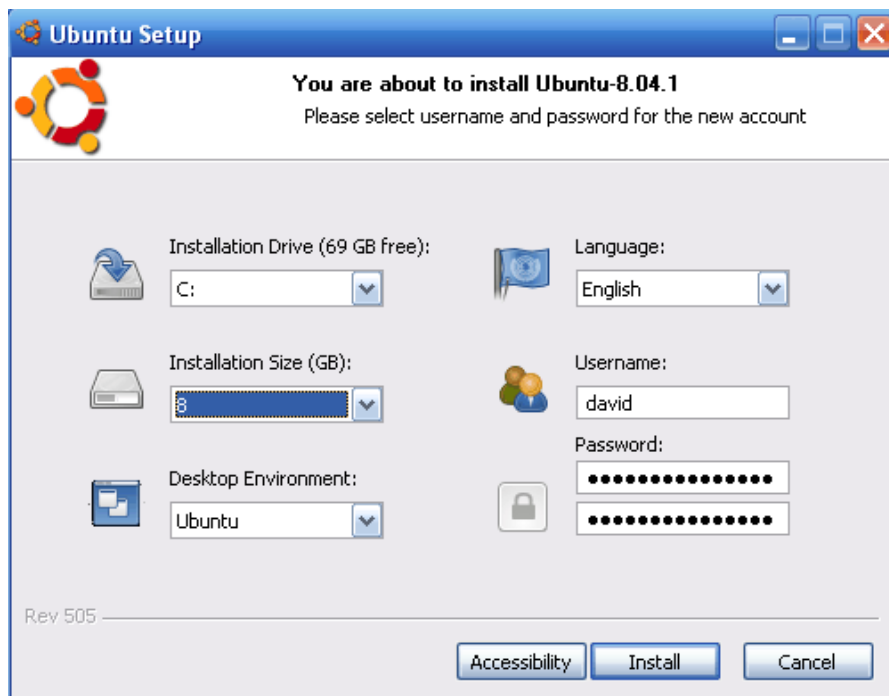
Ubuntu Setup

You are about to install Ubuntu-8.04.1
Please select username and password for the new account

Installation Drive (69 GB free):
C:

Language:
English

Installation Size (GB):
8

Username:
david

Password:
●●●●●●●●●●●●●●●
●●●●●●●●●●●●●●●

Desktop Environment:
Ubuntu

Rev 505

Accessibility
Install
Cancel